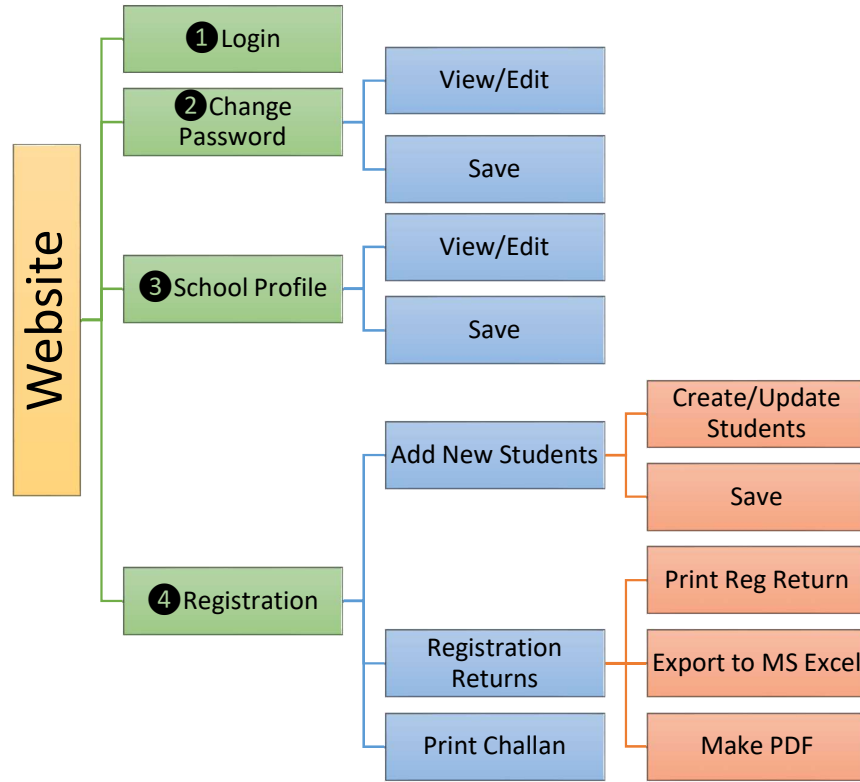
Website

❶Login

❷Change Password

View/Edit

Save

❸School Profile

View/Edit

Save

Add New Students

Create/Update Students

Save

❹Registration

Print Reg Return

Registration Returns

Export to MS Excel

Print Challan

Make PDF